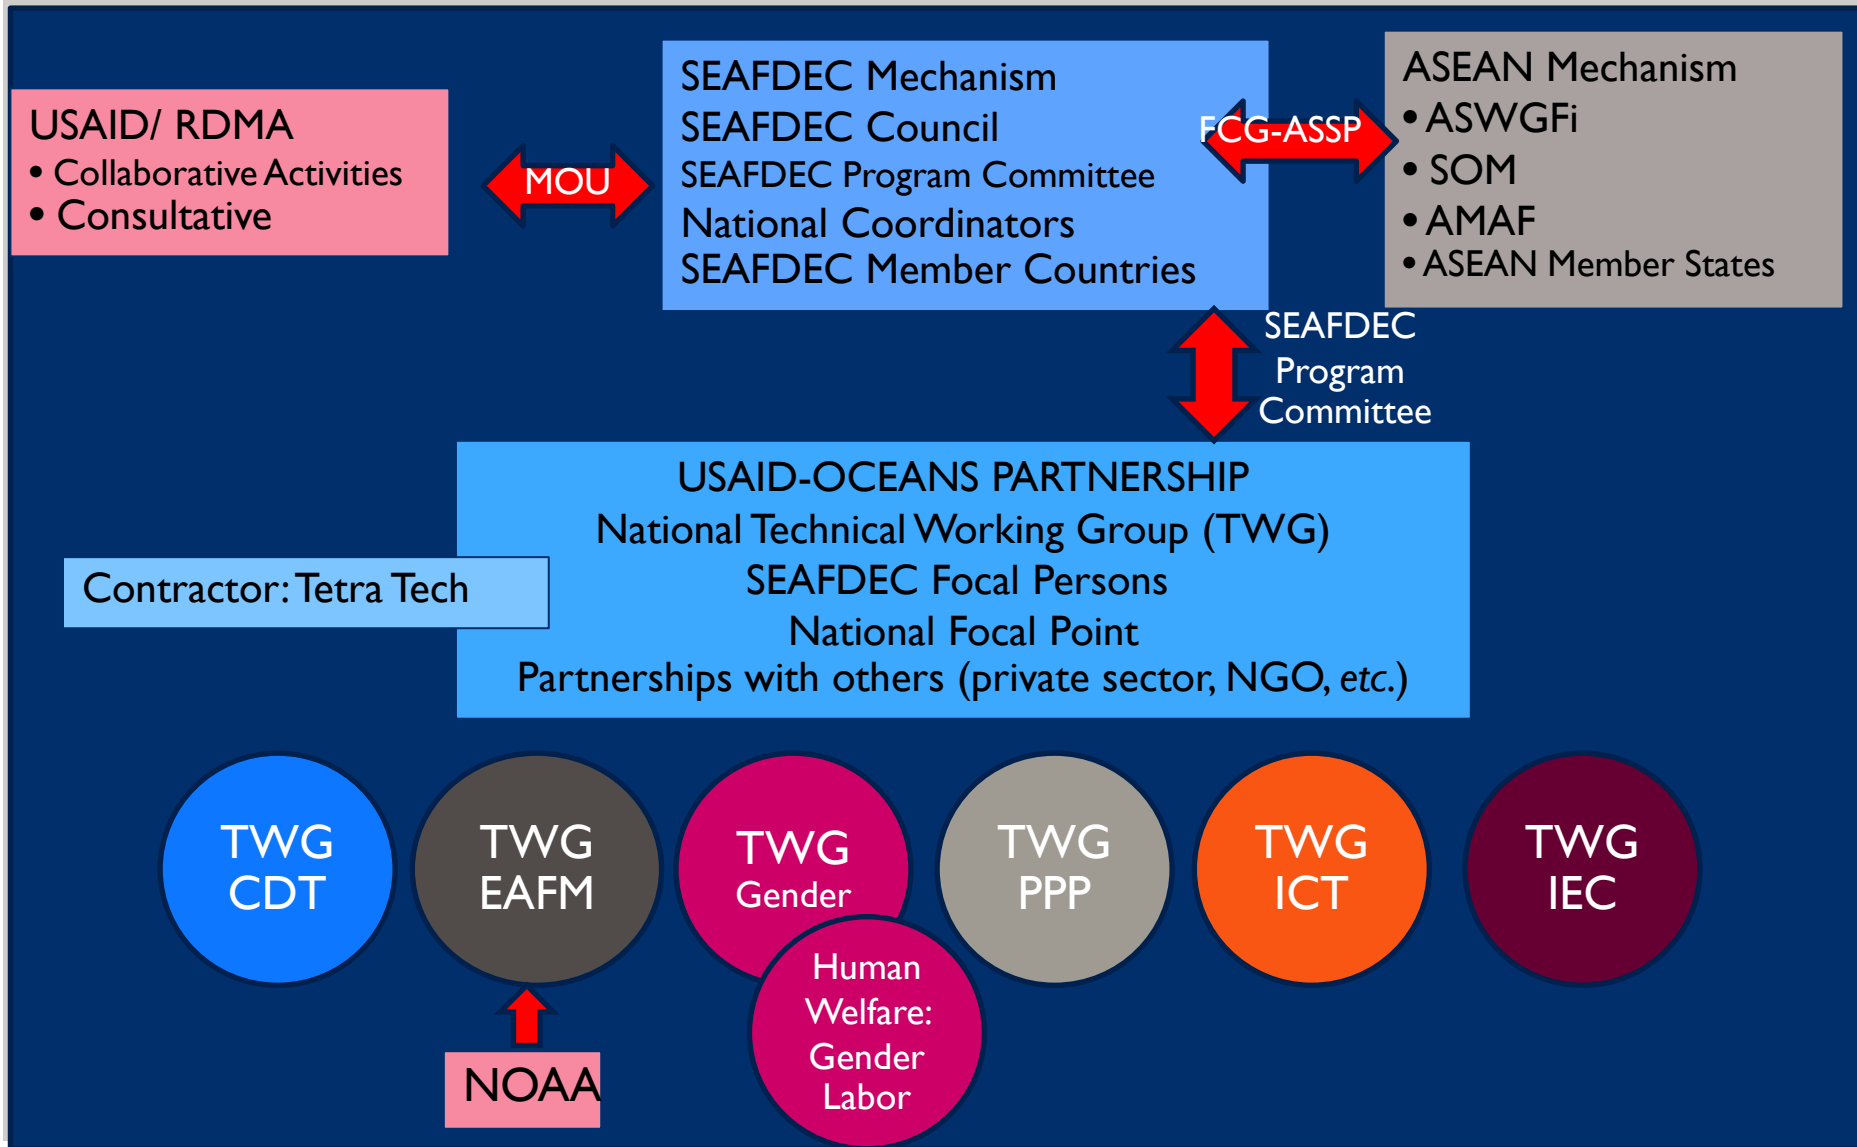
USAID/ RDMA
• Collaborative Activities
• Consultative

MOU

SEAFDEC Mechanism
SEAFDEC Council
SEAFDEC Program Committee
National Coordinators
SEAFDEC Member Countries

FCG-ASSP

ASEAN Mechanism
• ASWGFi
• SOM
• AMAF
• ASEAN Member States

SEAFDEC Program Committee

USAID-OCEANS PARTNERSHIP
National Technical Working Group (TWG)
SEAFDEC Focal Persons
National Focal Point
Partnerships with others (private sector, NGO, etc.)

Contractor: Tetra Tech

TWG CDT

TWG EAFM

TWG Gender

Human Welfare: Gender Labor

TWG PPP

TWG ICT

TWG IEC

NOAA